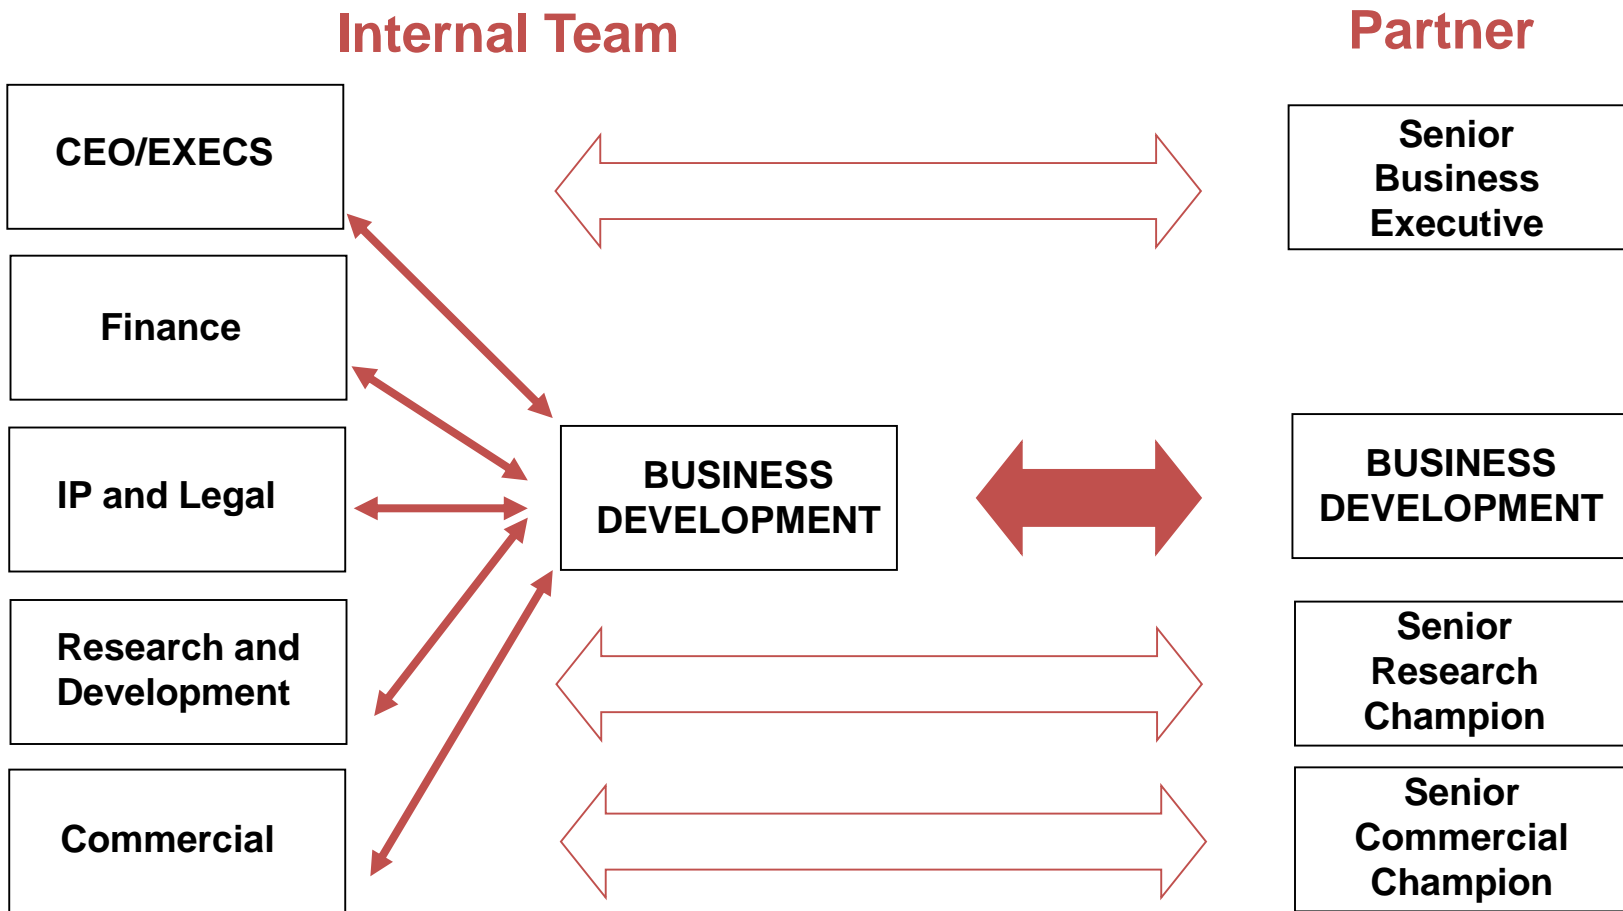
Internal Team

Partner

CEO/EXECS

Finance

IP and Legal

Research and Development

Commercial

BUSINESS DEVELOPMENT

Senior Business Executive

BUSINESS DEVELOPMENT

Senior Research Champion

Senior Commercial Champion